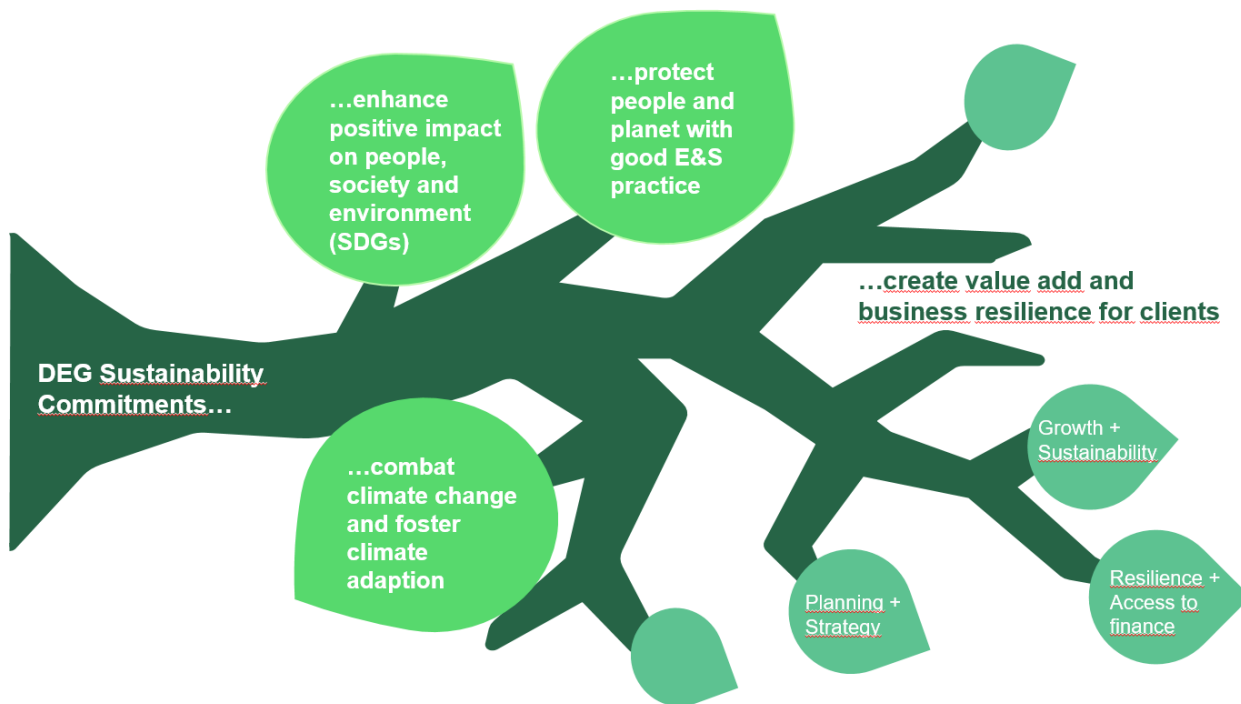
…enhance positive impact on people, society and environment (SDGs)

…protect people and planet with good E&S practice

…create value add and business resilience for clients

DEG Sustainability Commitments…

…combat climate change and foster climate adaption

Growth + Sustainability

Resilience + Access to finance

Planning + Strategy